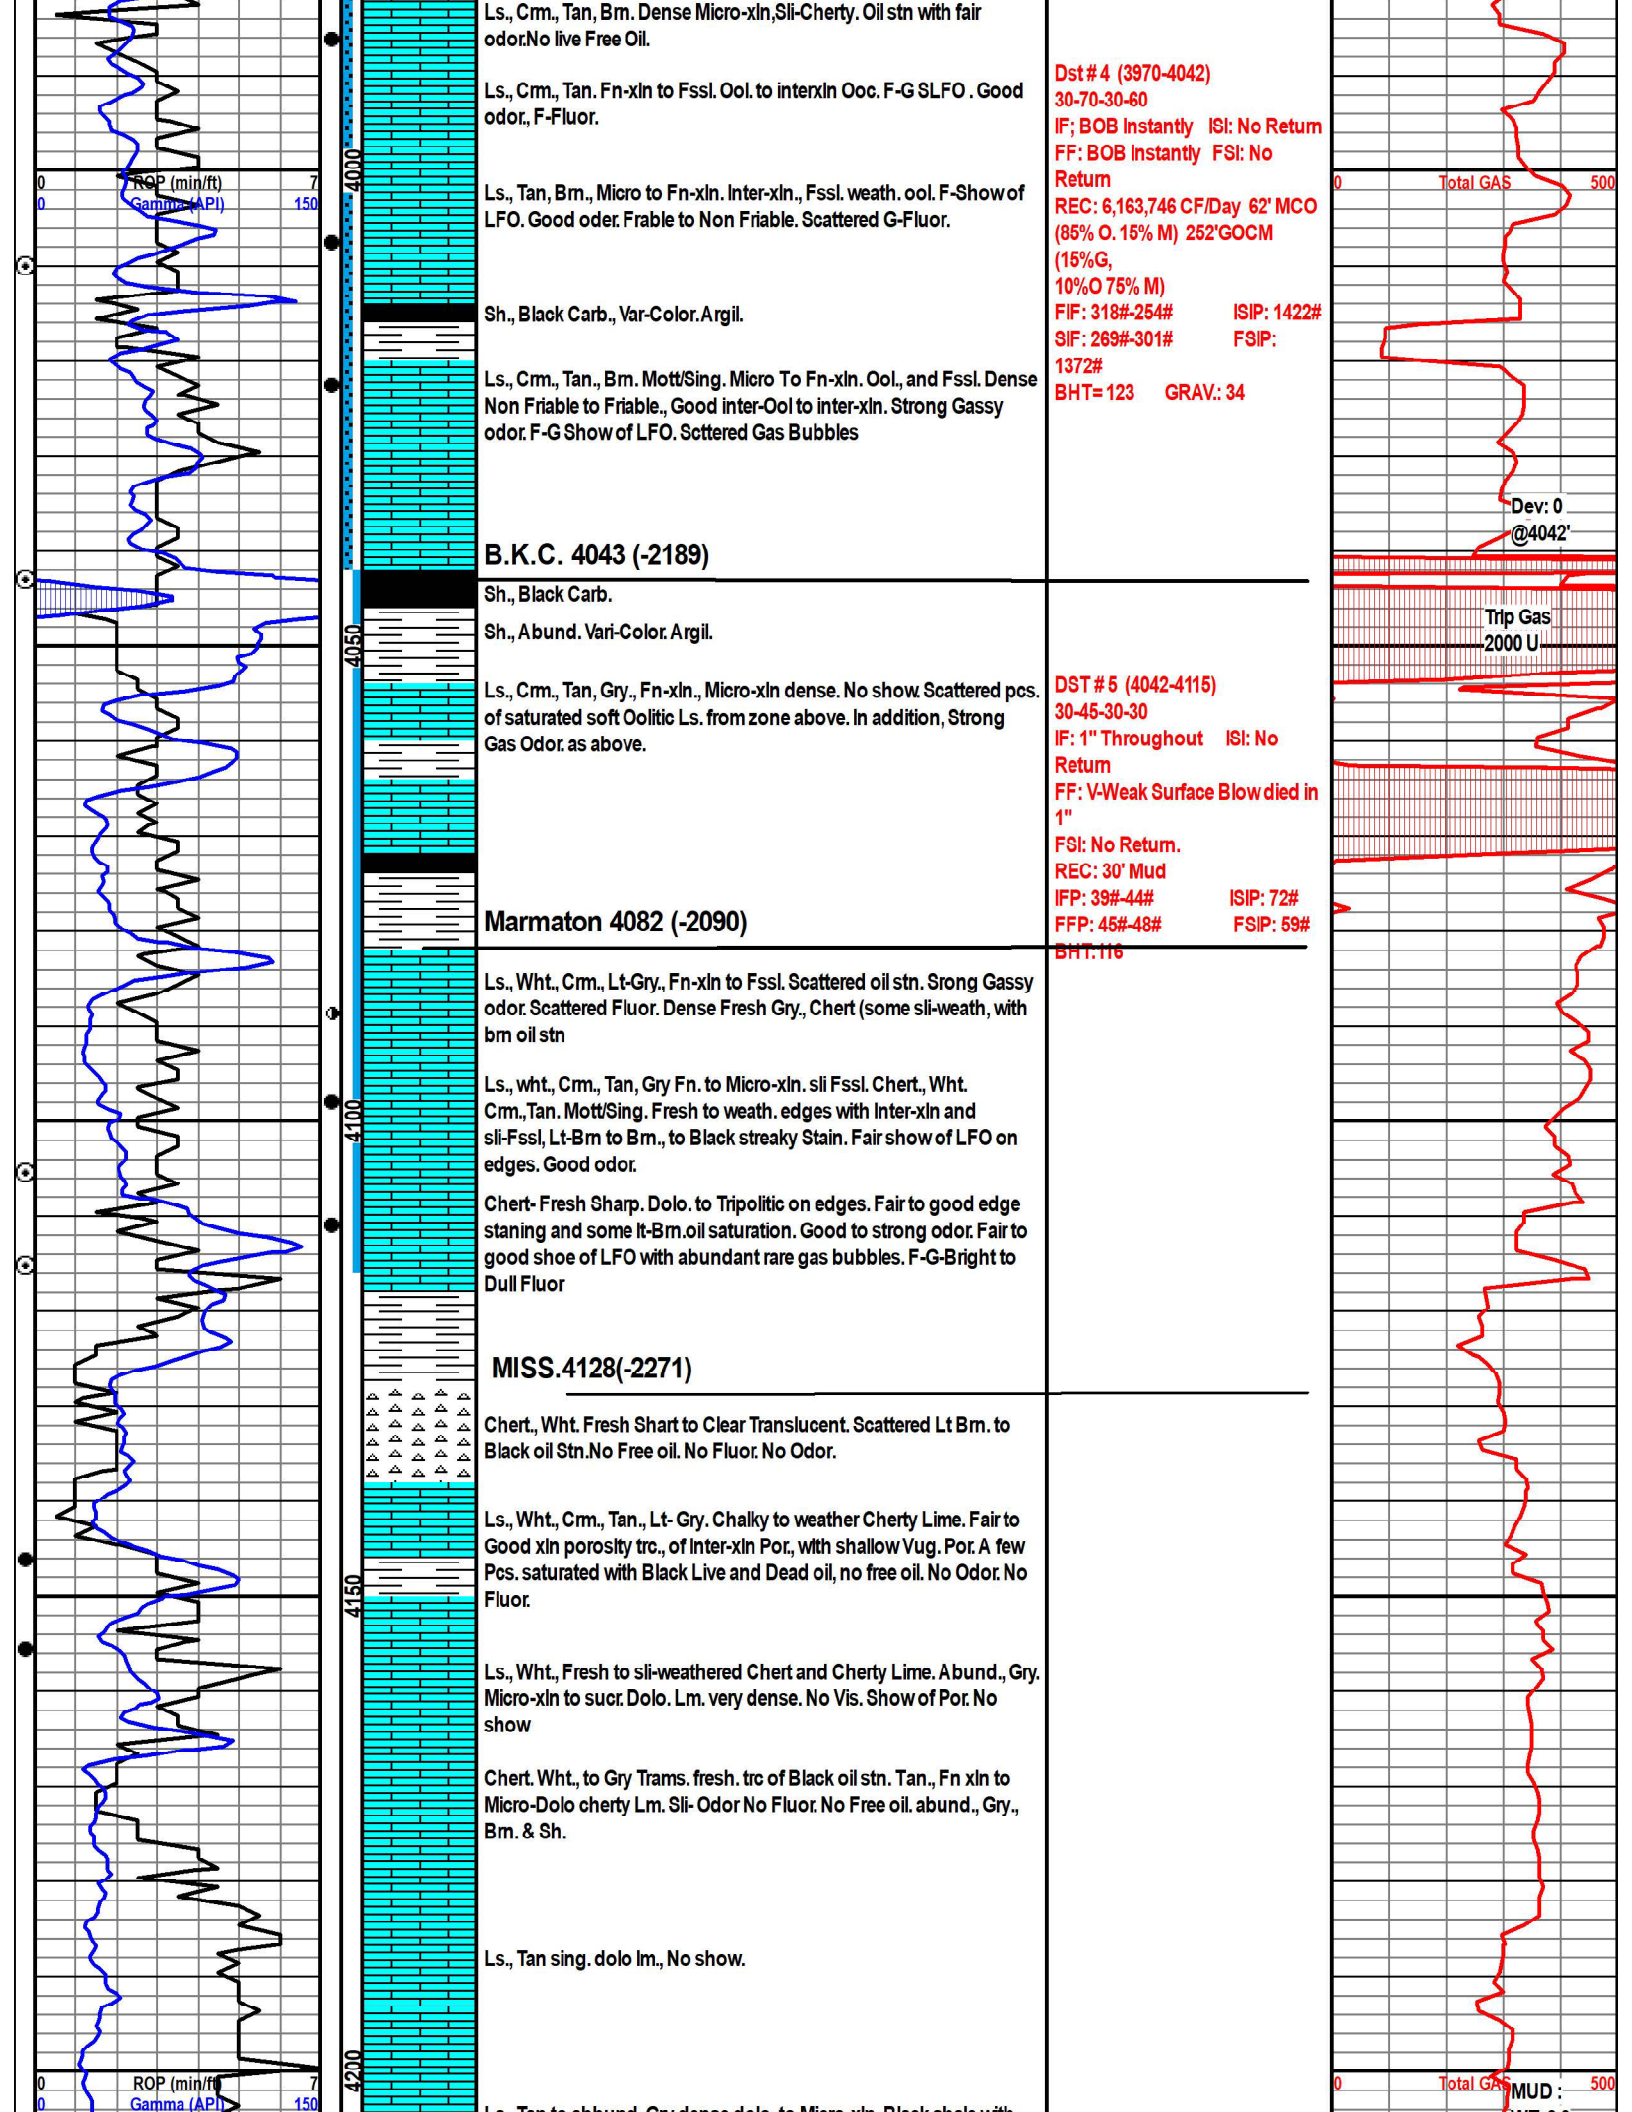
0 ROP (min/ft) 7
0 Gamma (API) 150

4000

Ls., Crm., Tan, Brn. Dense Micro-xln,Sli-Cherty. Oil stn with fair odor.No live Free Oil.

Ls., Crm., Tan. Fn-xln to Fssl. Ool. to interxln Ooc. F-G SLFO . Good odor., F-Fluor.

Ls., Tan, Brn., Micro to Fn-xln. Inter-xln., Fssl. weath. ool. F-Show of LFO. Good oder. Frable to Non Friable. Scattered G-Fluor.

Sh., Black Carb., Var-Color. Argil.

Ls., Crm., Tan., Brn. Mott/Sing. Micro To Fn-xln. Ool., and Fssl. Dense Non Friable to Friable., Good inter-Ool to inter-xln. Strong Gassy odor. F-G Show of LFO. Sctered Gas Bubbles

Dst # 4 (3970-4042)
30-70-30-60
IF; BOB Instantly ISI: No Return
FF: BOB Instantly FSI: No Return
REC: 6,163,746 CF/Day 62' MCO (85% O. 15% M) 252'GOCM (15%G, 10%O 75% M)
FIF: 318#-254# ISIP: 1422#
SIF: 269#-301# FSIP: 1372#
BHT= 123 GRAV.: 34

0 Total GAS 500

Dev: 0
@4042'

B.K.C. 4043 (-2189)

4050

Sh., Black Carb.

Sh., Abund. Vari-Color. Argil.

Ls., Crm., Tan, Gry., Fn-xln., Micro-xln dense. No show. Scattered pcs. of saturated soft Oolitic Ls. from zone above. In addition, Strong Gas Odor. as above.

Trip Gas
2000 U

DST # 5 (4042-4115)
30-45-30-30
IF: 1" Throughout ISI: No Return
FF: V-Weak Surface Blow died in 1"
FSI: No Return.
REC: 30' Mud
IFP: 39#-44# ISIP: 72#
FFP: 45#-48# FSIP: 59#
BHT: 116

Marmaton 4082 (-2090)

Ls., Wht., Crm., Lt-Gry., Fn-xln to Fssl. Scattered oil stn. Srong Gassy odor. Scattered Fluor. Dense Fresh Gry., Chert (some sli-weath, with brn oil stn

4100

Ls., wht., Crm., Tan, Gry Fn. to Micro-xln. sli Fssl. Chert., Wht. Crm.,Tan. Mott/Sing. Fresh to weath. edges with Inter-xln and sli-Fssl, Lt-Brn to Brn., to Black streaky Stain. Fair show of LFO on edges. Good odor.

Chert- Fresh Sharp. Dolo. to Tripolitic on edges. Fair to good edge staning and some lt-Brn.oil saturation. Good to strong odor. Fair to good shoe of LFO with abundant rare gas bubbles. F-G-Bright to Dull Fluor

MISS.4128(-2271)

Chert., Wht. Fresh Shart to Clear Translucent. Scattered Lt Brn. to Black oil Stn.No Free oil. No Fluor. No Odor.

Ls., Wht., Crm., Tan., Lt- Gry. Chalky to weather Cherty Lime. Fair to Good xln porosity trc., of Inter-xln Por., with shallow Vug. Por. A few Pcs. saturated with Black Live and Dead oil, no free oil. No Odor. No Fluor.

4150

Ls., Wht., Fresh to sli-weathered Chert and Cherty Lime. Abund., Gry. Micro-xln to sucr. Dolo. Lm. very dense. No Vis. Show of Por. No show

Chert. Wht., to Gry Trams. fresh. trc of Black oil stn. Tan., Fn xln to Micro-Dolo cherty Lm. Sli- Odor No Fluor. No Free oil. abund., Gry., Brn. & Sh.

Ls., Tan sing. dolo lm., No show.

4200

0 ROP (min/ft) 7
0 Gamma (API) 150

0 Total GAS 500
MUD :

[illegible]